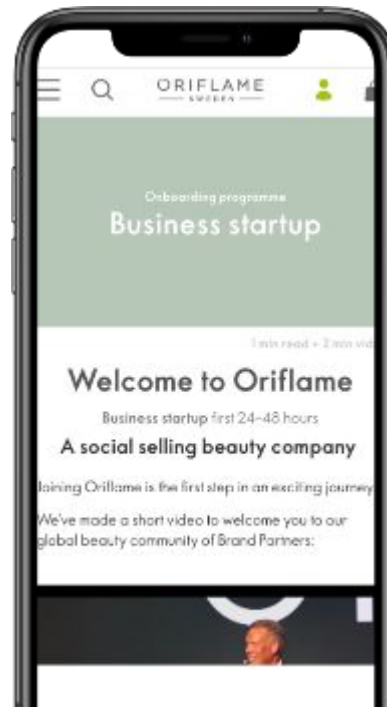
ORIFLAME
SWEDEN

Onboarding programme
Business startup

1 min read + 2 min vid

Welcome to Oriflame

Business startup first 24-48 hours

A social selling beauty company

Joining Oriflame is the first step in an exciting journey

We've made a short video to welcome you to our global beauty community of Brand Partners: